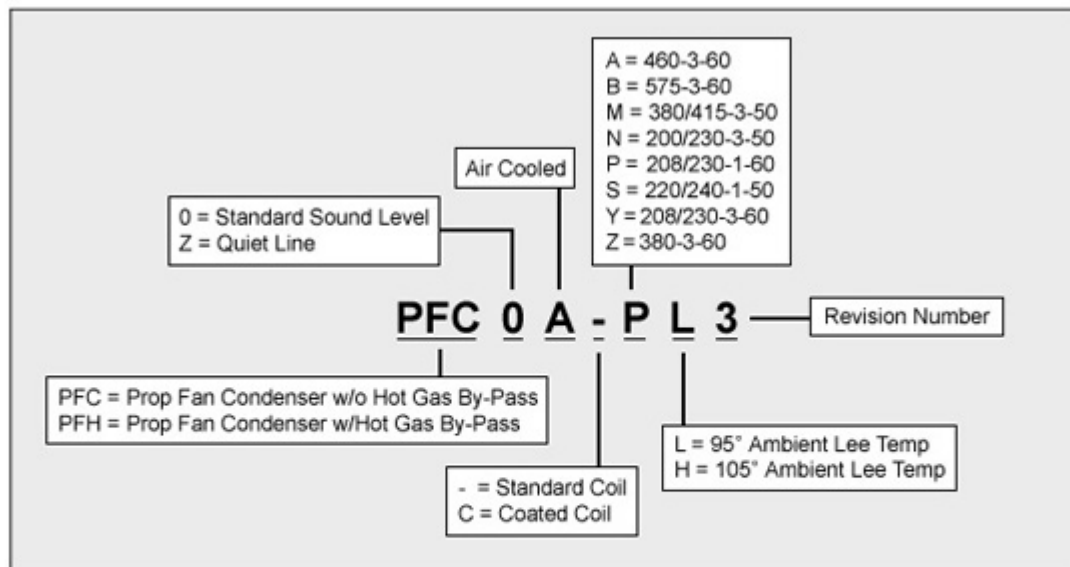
A = 460-3-60
B = 575-3-60
M = 380/415-3-50
N = 200/230-3-50
P = 208/230-1-60
S = 220/240-1-50
Y = 208/230-3-60
Z = 380-3-60

Air Cooled

0 = Standard Sound Level
Z = Quiet Line

PFC 0 A - P L 3

Revision Number

PFC = Prop Fan Condenser w/o Hot Gas By-Pass
PFH = Prop Fan Condenser w/Hot Gas By-Pass

L = 95° Ambient Lee Temp
H = 105° Ambient Lee Temp

- = Standard Coil
C = Coated Coil